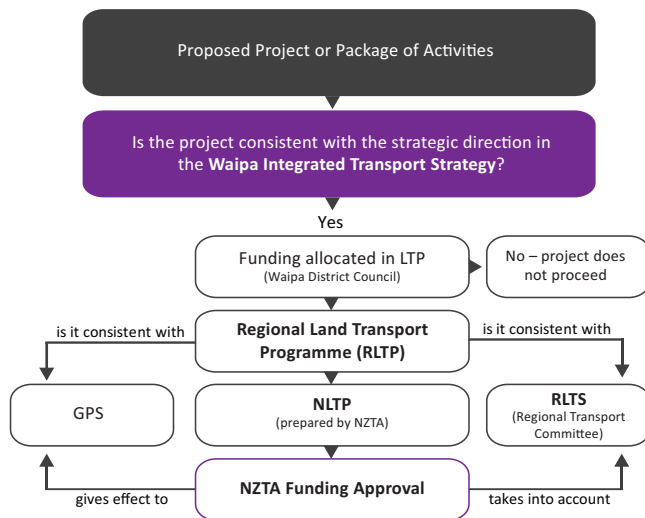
Proposed Project or Package of Activities

Is the project consistent with the strategic direction in the **Waipa Integrated Transport Strategy**?

Yes

Funding allocated in LTP
(Waipa District Council)

No – project does not proceed

is it consistent with

**Regional Land Transport Programme (RLTP)**

is it consistent with

GPS

**NLTP**
(prepared by NZTA)

**RLTS**
(Regional Transport Committee)

gives effect to

**NZTA Funding Approval**

takes into account